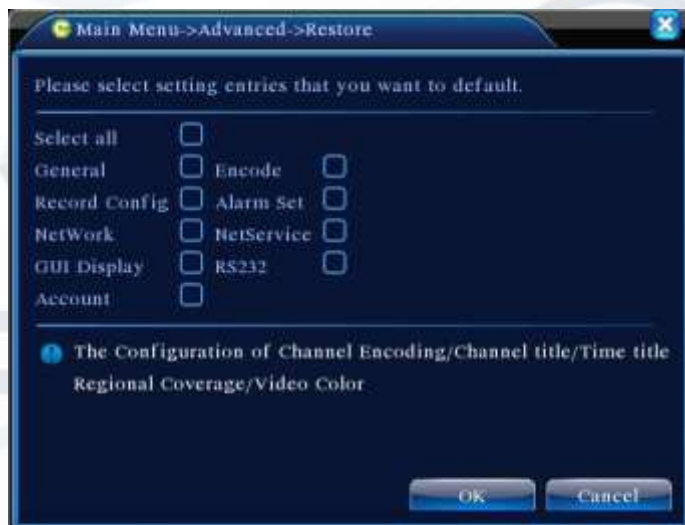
Main Menu->Advanced->Restore

Please select setting entries that you want to default.

Select all
General
Encode
Record Config
Alarm Set
NetWork
NetService
GUI Display
RS232
Account

The Configuration of Channel Encoding/Channel title/Time title Regional Coverage/Video Color

OK
Cancel